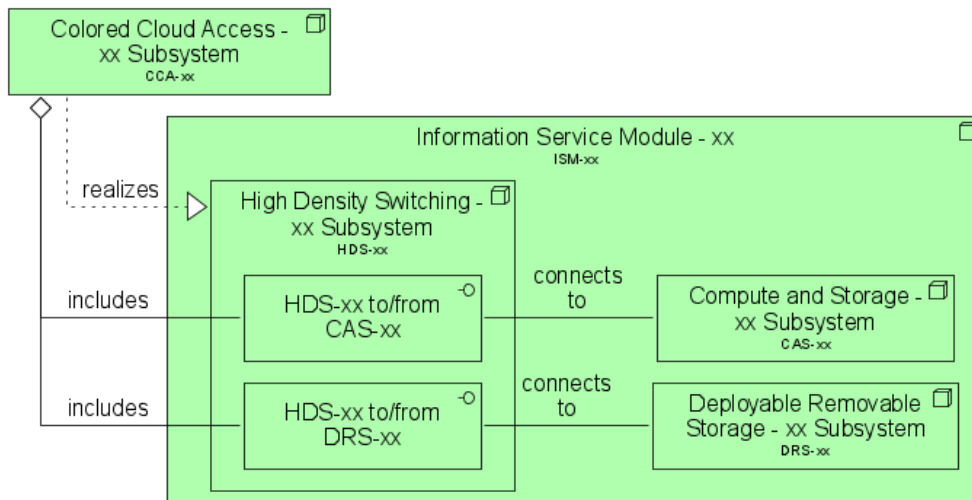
Colored Cloud Access - xx Subsystem
CCA-xx

Information Service Module - xx
ISM-xx

realizes

High Density Switching - xx Subsystem
HDS-xx

includes

HDS-xx to/from CAS-xx

connects to

Compute and Storage - xx Subsystem
CAS-xx

includes

HDS-xx to/from DRS-xx

connects to

Deployable Removable Storage - xx Subsystem
DRS-xx